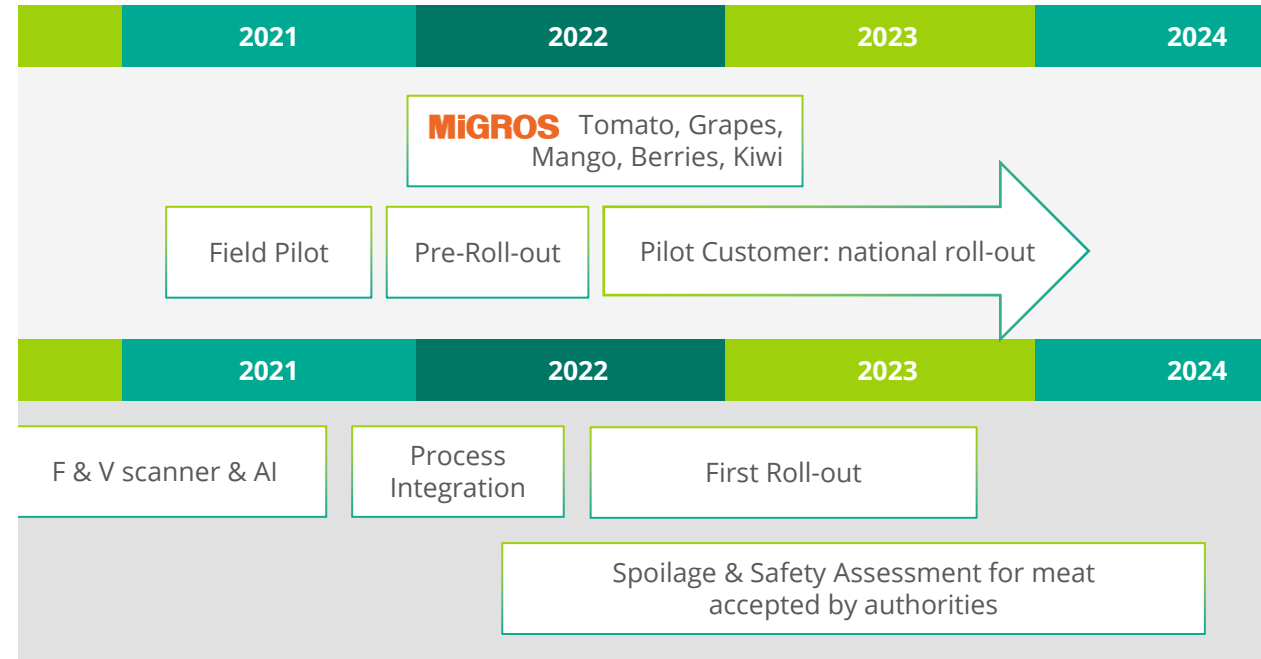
2021 2022 2023 2024

MiGROS Tomato, Grapes, Mango, Berries, Kiwi

Field Pilot

Pre-Roll-out

Pilot Customer: national roll-out

2021 2022 2023 2024

F & V scanner & AI

Process Integration

First Roll-out

Spoilage & Safety Assessment for meat accepted by authorities